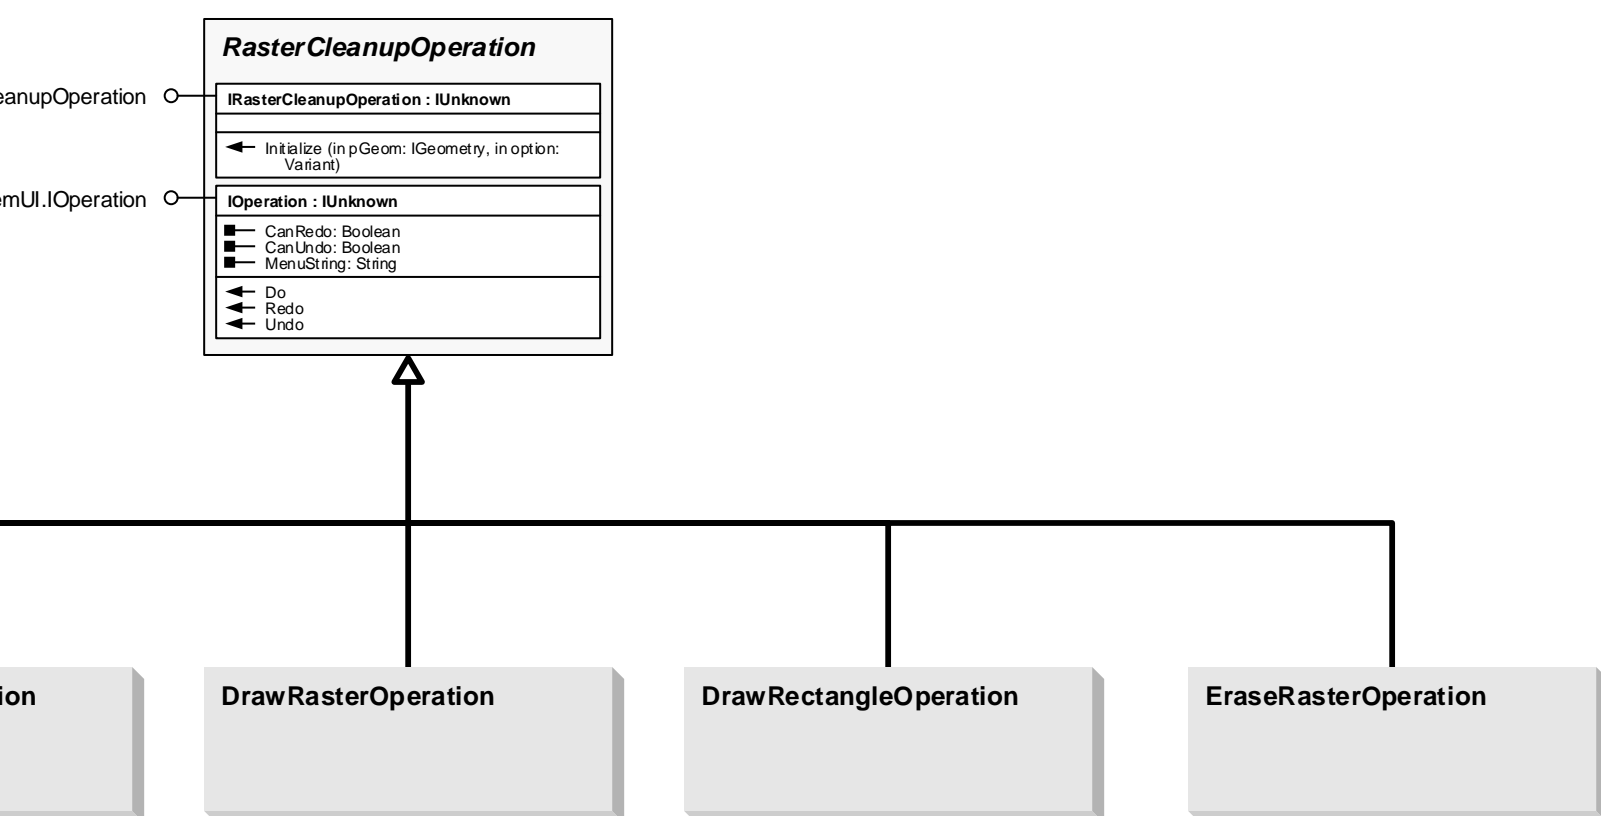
RasterCleanupOperation

eanupOperation

IRasterCleanupOperation : IUnknown

Initialize (in pGeom: IGeometry, in option: Variant)

emUI.IOperation

IOperation : IUnknown

CanRedo: Boolean
CanUndo: Boolean
MenuString: String

Do
Redo
Undo

ion

DrawRasterOperation

DrawRectangleOperation

EraseRasterOperation